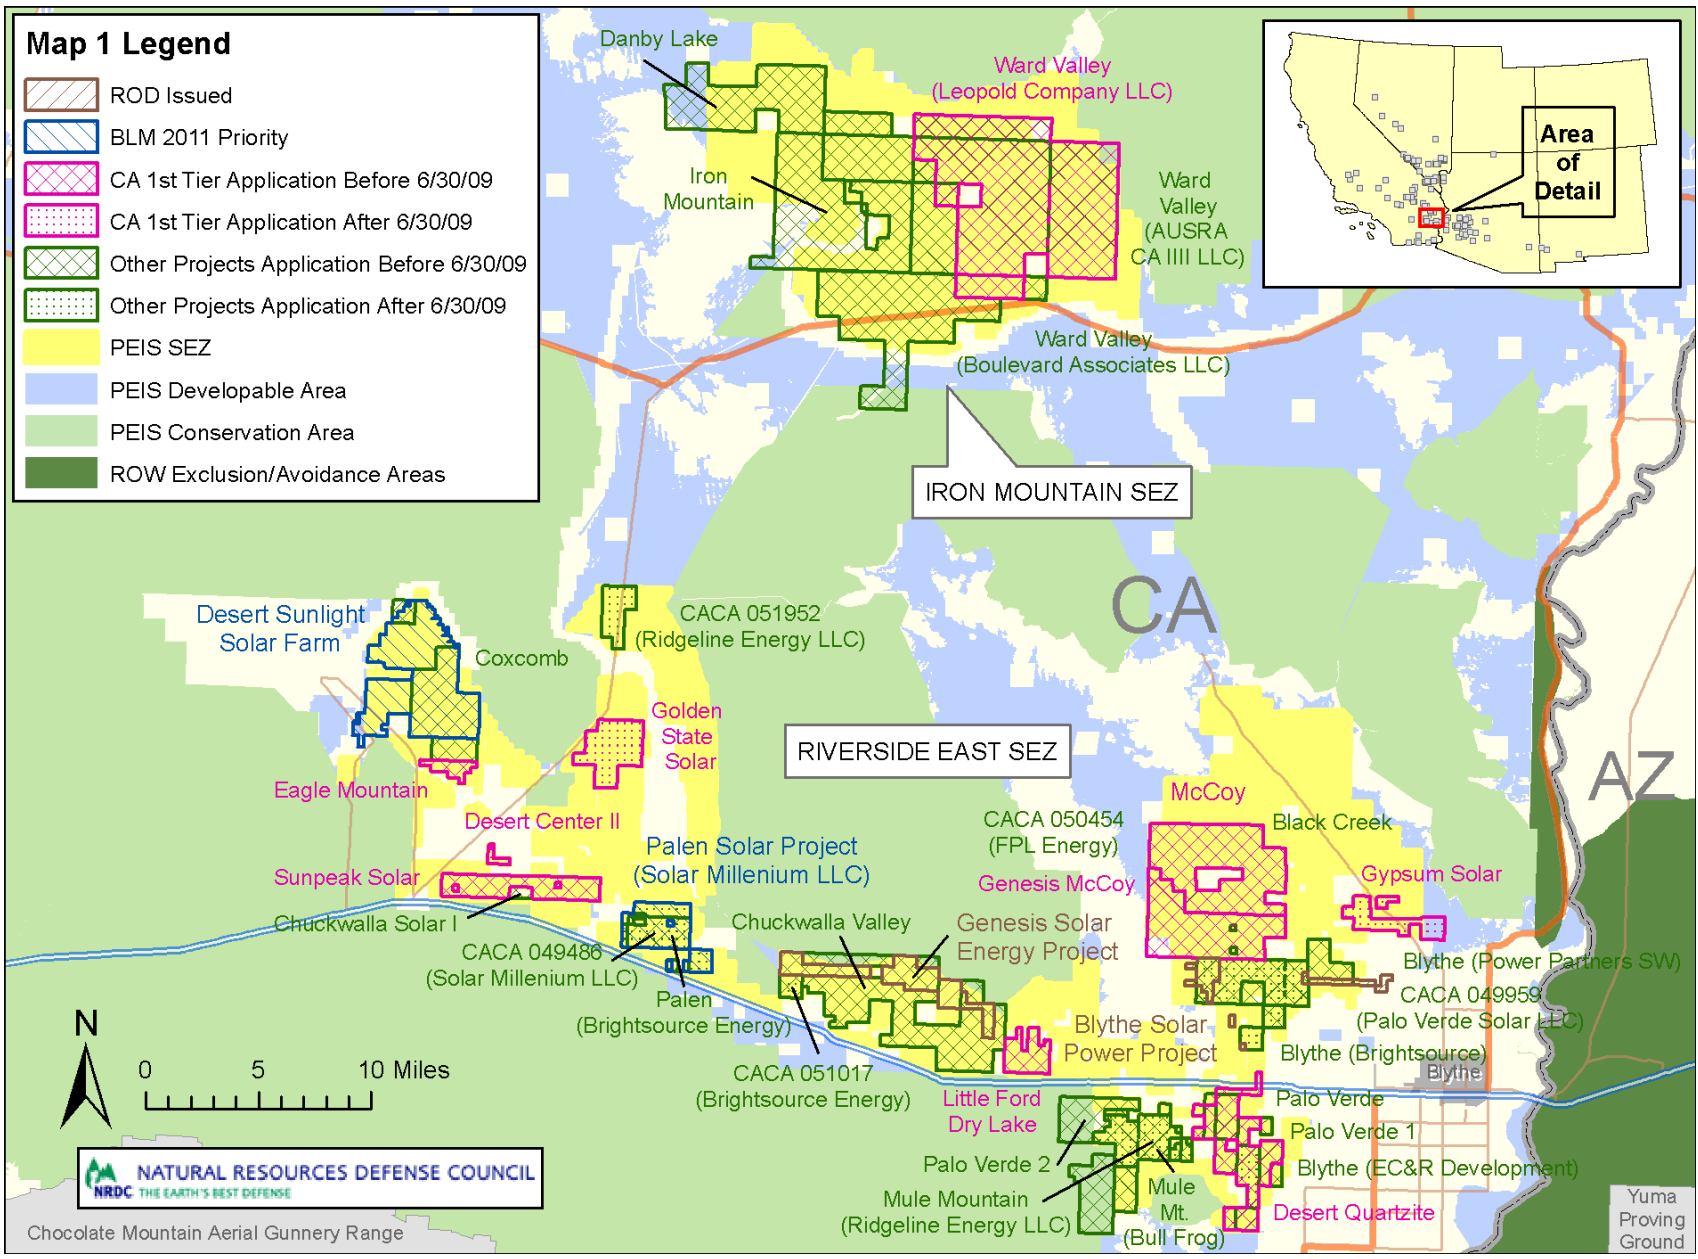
Map 1 Legend
ROD Issued
BLM 2011 Priority
CA 1st Tier Application Before 6/30/09
CA 1st Tier Application After 6/30/09
Other Projects Application Before 6/30/09
Other Projects Application After 6/30/09
PEIS SEZ
PEIS Developable Area
PEIS Conservation Area
ROW Exclusion/Avoidance Areas

Danby Lake
Ward Valley (Leopold Company LLC)
Iron Mountain
Ward Valley (AUSRA CA IIII LLC)
Ward Valley (Boulevard Associates LLC)
IRON MOUNTAIN SEZ

Area of Detail

Desert Sunlight Solar Farm
Coxcomb
CACA 051952 (Ridgeline Energy LLC)
CA
Golden State Solar
RIVERSIDE EAST SEZ
AZ
Eagle Mountain
Desert Center II
Palen Solar Project (Solar Millenium LLC)
CACA 050454 (FPL Energy)
McCoy
Black Creek
Sunpeak Solar
Genesis McCoy
Gypsum Solar
Chuckwalla Solar I
Chuckwalla Valley
Genesis Solar Energy Project
CACA 049486 (Solar Millenium LLC)
Blythe (Power Partners SW)
CACA 049959 (Palo Verde Solar LLC)
Palen (Brightsource Energy)
Blythe Solar Power Project
Blythe (Brightsource)
Blythe
N
0 5 10 Miles
CACA 051017 (Brightsource Energy)
Little Ford Dry Lake
Palo Verde
Palo Verde 1
Palo Verde 2
Blythe (EC&R Development)
Mule Mountain (Ridgeline Energy LLC)
Mule Mt. (Bull Frog)
Desert Quartzite
Yuma Proving Ground
NRDC NATURAL RESOURCES DEFENSE COUNCIL THE EARTH'S BEST DEFENSE
Chocolate Mountain Aerial Gunnery Range